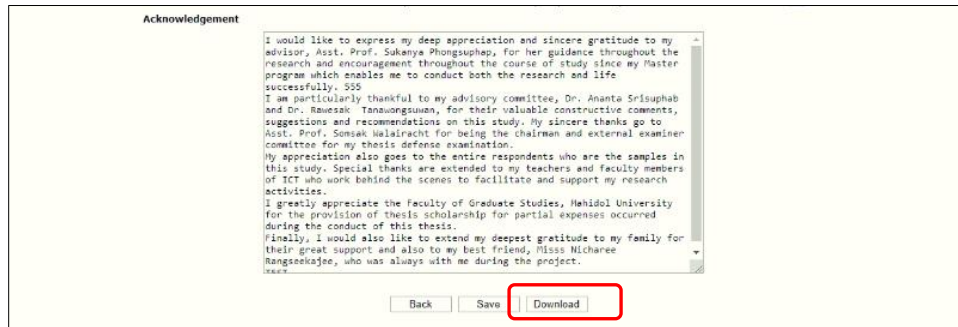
Acknowledgement

I would like to express my deep appreciation and sincere gratitude to my advisor, Asst. Prof. Sukanya Phongsuphap, for her guidance throughout the research and encouragement throughout the course of study since my Master program which enables me to conduct both the research and life successfully. 555
I am particularly thankful to my advisory committee, Dr. Ananta Srisuphab and Dr. Rawesak Tanawongsuwan, for their valuable constructive comments, suggestions and recommendations on this study. My sincere thanks go to Asst. Prof. Somsak Walairacht for being the chairman and external examiner committee for my thesis defense examination.
My appreciation also goes to the entire respondents who are the samples in this study. Special thanks are extended to my teachers and faculty members of ICT who work behind the scenes to facilitate and support my research activities.
I greatly appreciate the Faculty of Graduate Studies, Mahidol University for the provision of thesis scholarship for partial expenses occurred during the conduct of this thesis.
Finally, I would also like to extend my deepest gratitude to my family for their great support and also to my best friend, Misss Nicharee Rangseekajee, who was always with me during the project.
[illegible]

Back Save Download